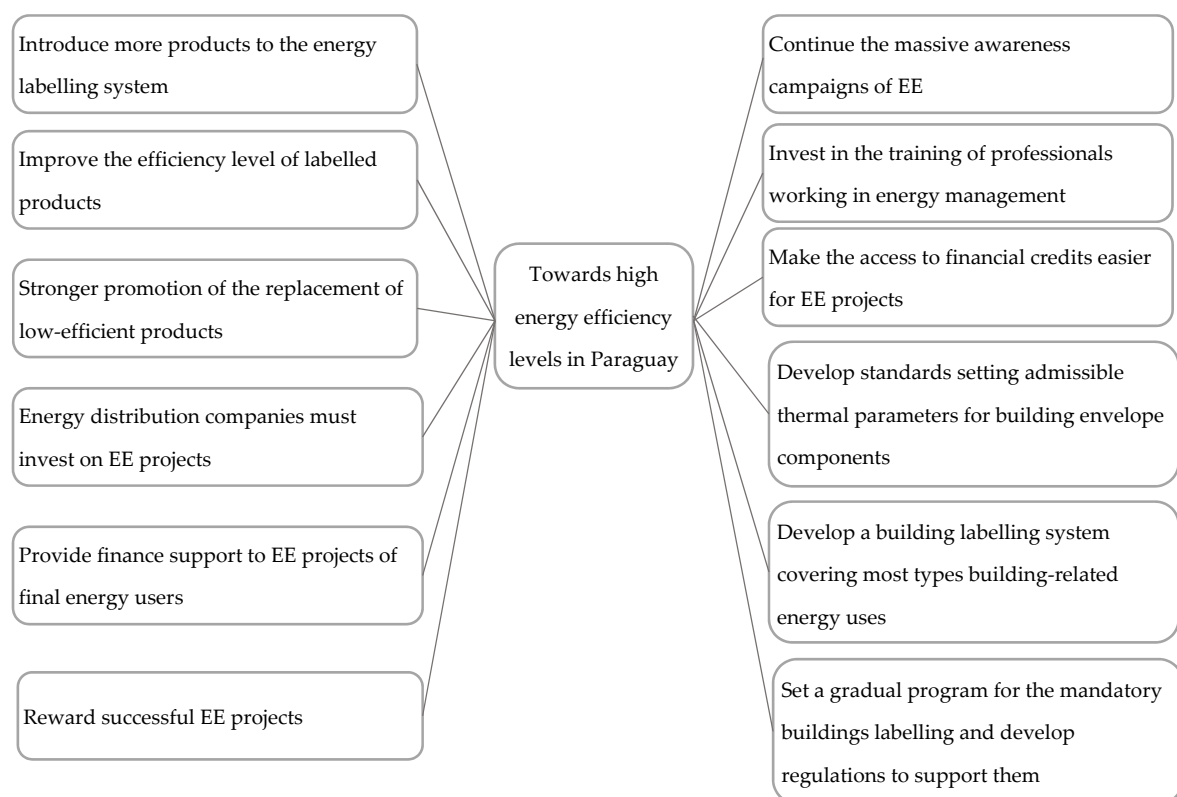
Towards high energy efficiency levels in Paraguay

Introduce more products to the energy labelling system

Improve the efficiency level of labelled products

Stronger promotion of the replacement of low-efficient products

Energy distribution companies must invest on EE projects

Provide finance support to EE projects of final energy users

Reward successful EE projects

Continue the massive awareness campaigns of EE

Invest in the training of professionals working in energy management

Make the access to financial credits easier for EE projects

Develop standards setting admissible thermal parameters for building envelope components

Develop a building labelling system covering most types building-related energy uses

Set a gradual program for the mandatory buildings labelling and develop regulations to support them